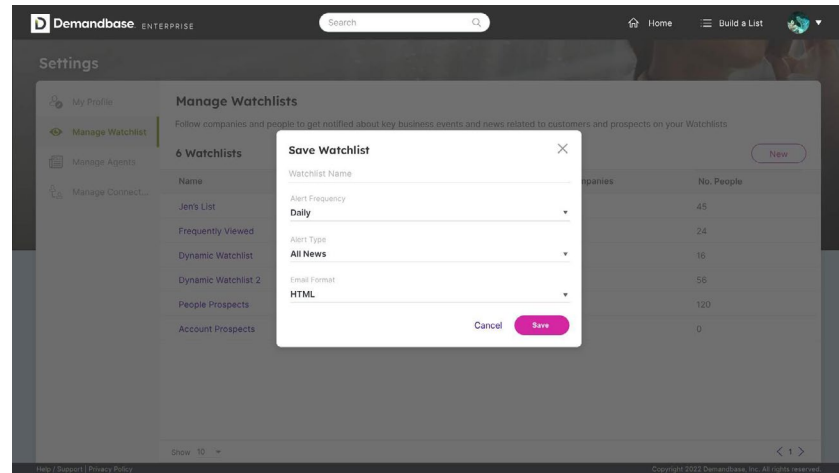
Demandbase ENTERPRISE

Search

Home

Build a List

Settings

My Profile

Manage Watchlist

Manage Agents

Manage Connect...

Manage Watchlists

Follow companies and people to get notified about key business events and news related to customers and prospects on your Watchlists

6 Watchlists

New

Name

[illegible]mpanies

No. People

Jen's List

45

Frequently Viewed

24

Dynamic Watchlist

16

Dynamic Watchlist 2

56

People Prospects

120

Account Prospects

0

Save Watchlist

Watchlist Name

Alert Frequency

Daily

Alert Type

All News

Email Format

HTML

Cancel

Save

Show 10

< 1 >

Help / Support | Privacy Policy

Copyright 2022 Demandbase, Inc. All rights reserved.